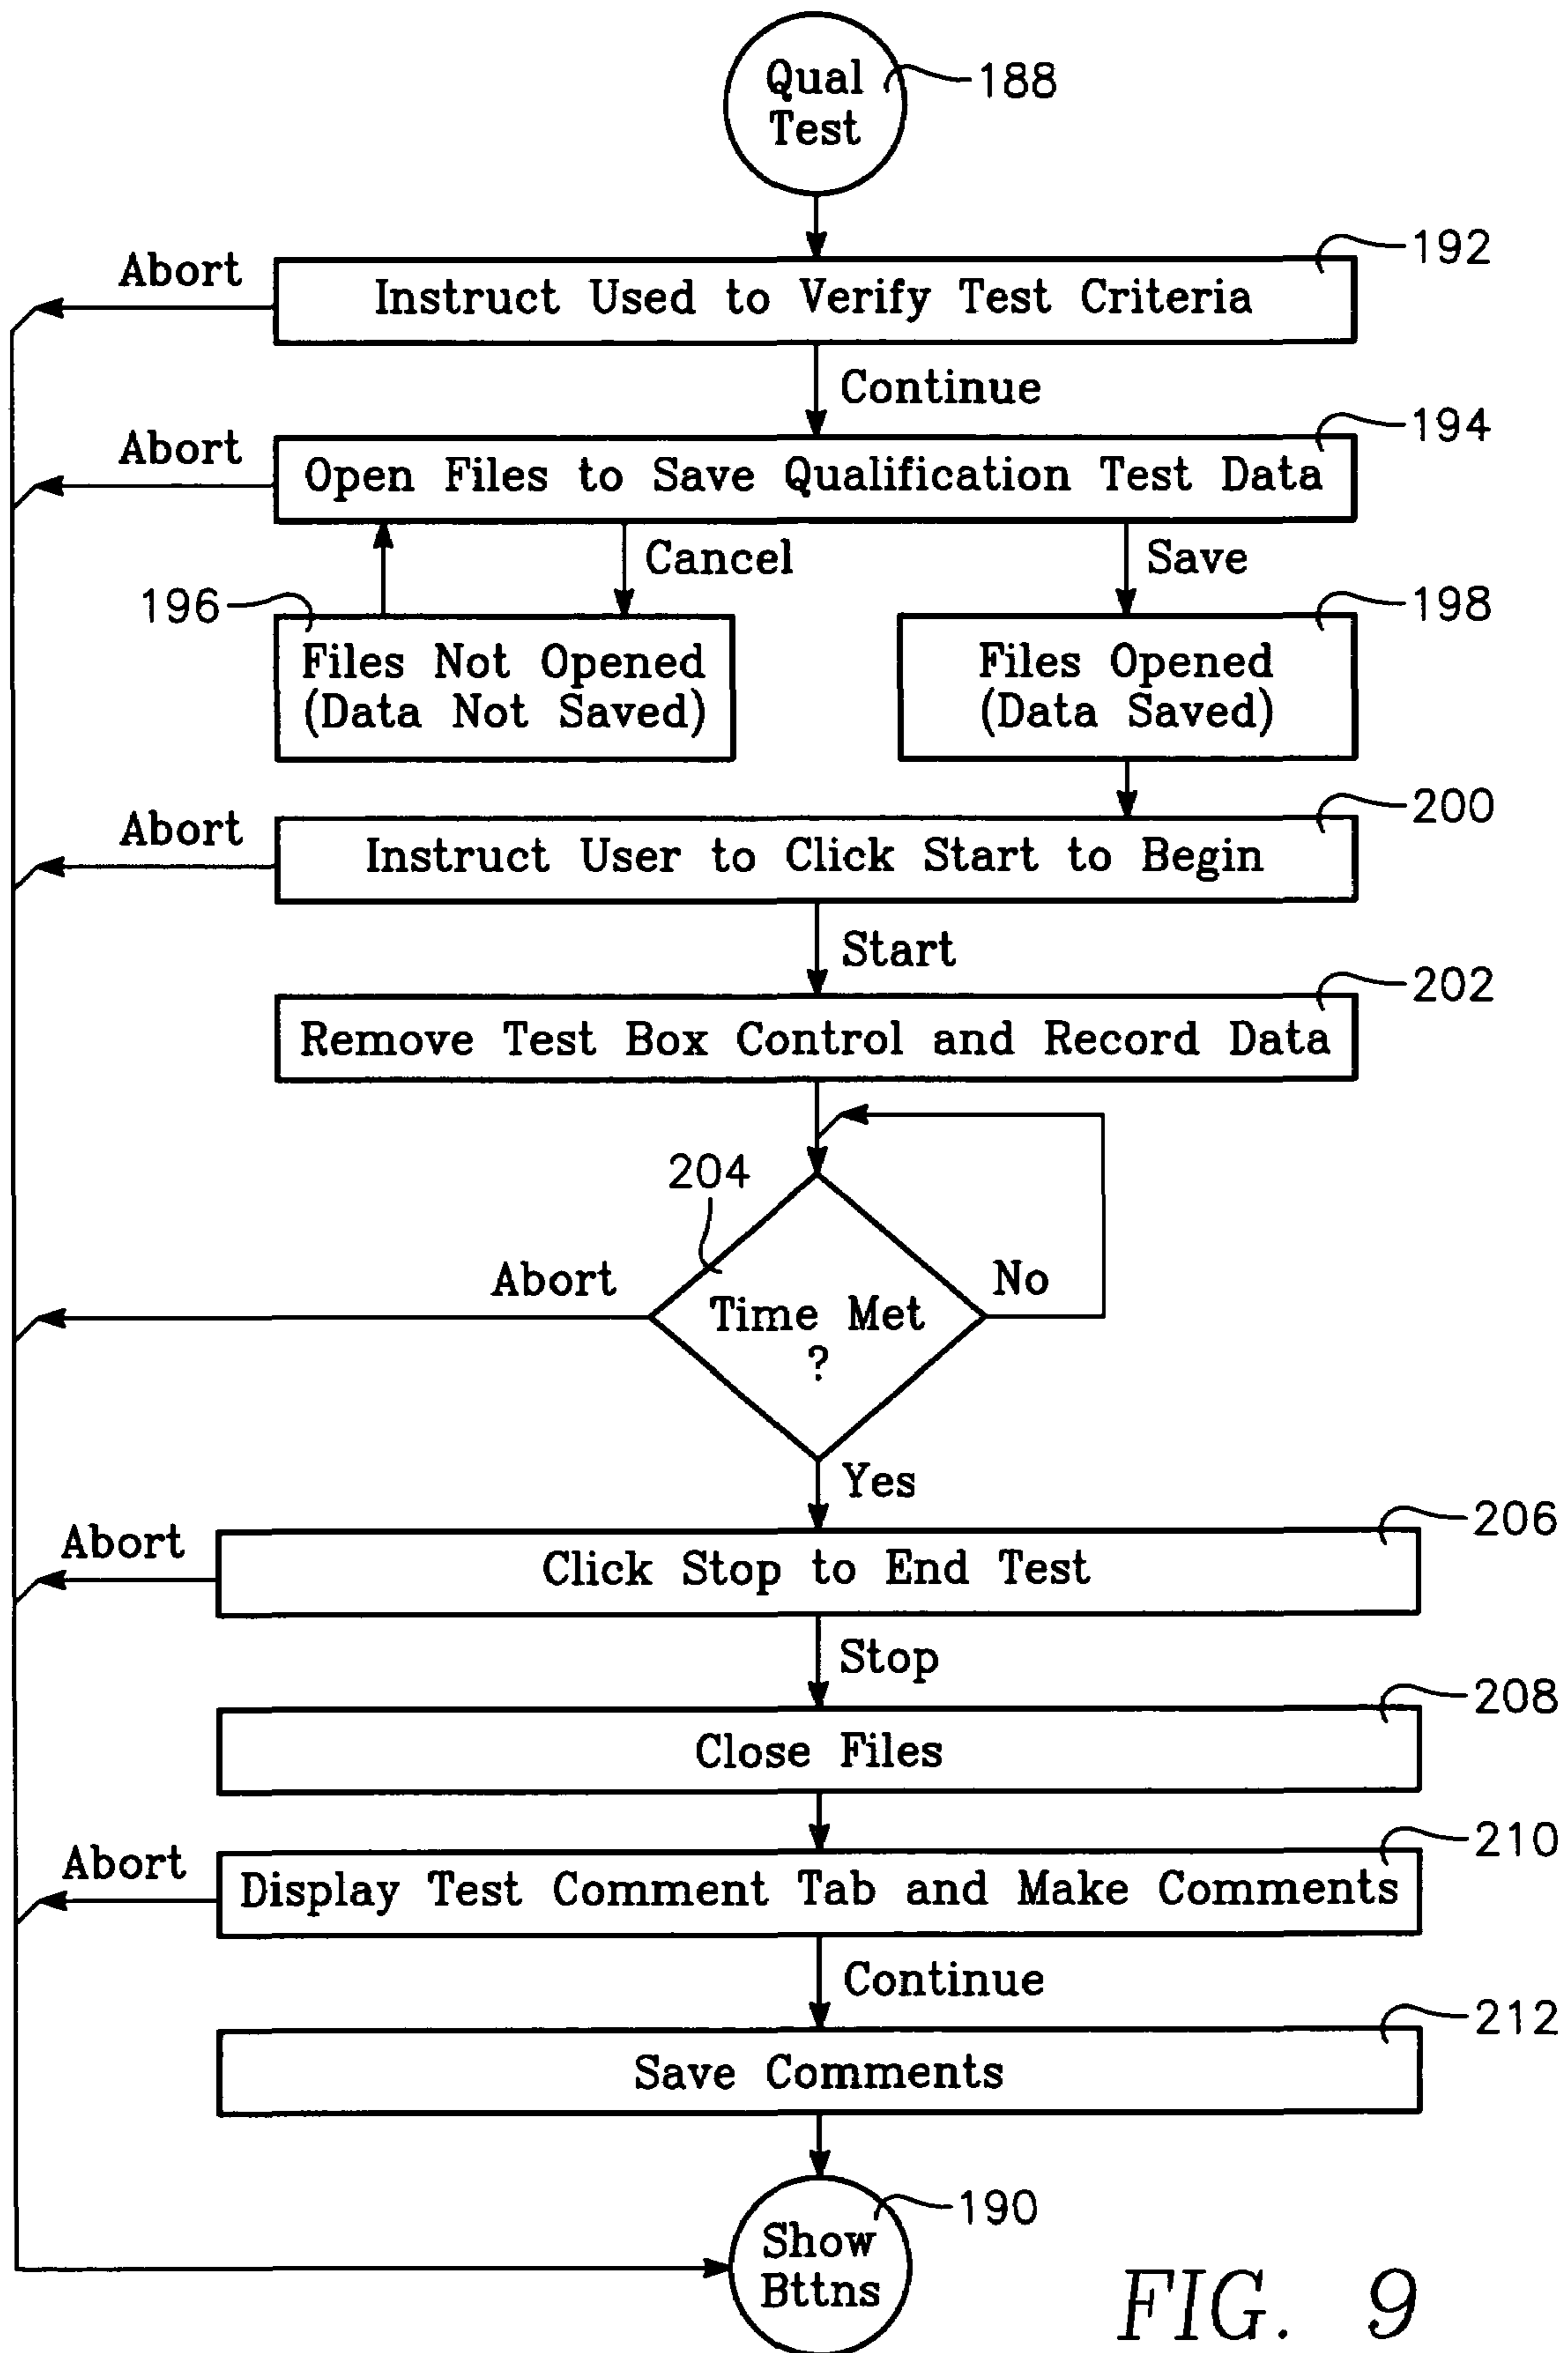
Qual Test
188

Abort
Instruct Used to Verify Test Criteria
192

Continue

Abort
Open Files to Save Qualification Test Data
194

Cancel
Save

196
Files Not Opened (Data Not Saved)

Files Opened (Data Saved)
198

Abort
Instruct User to Click Start to Begin
200

Start

Remove Test Box Control and Record Data
202

204
Abort
Time Met ?
No

Yes

Abort
Click Stop to End Test
206

Stop

Close Files
208

Abort
Display Test Comment Tab and Make Comments
210

Continue

Save Comments
212

Show Bttns
190

FIG. 9